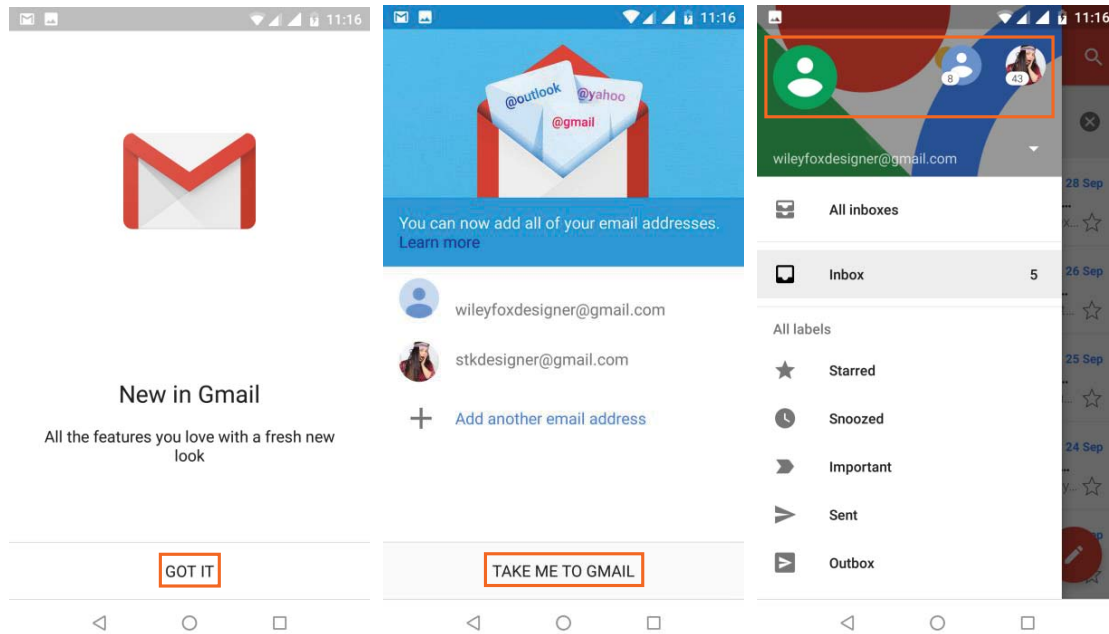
11:16

New in Gmail

All the features you love with a fresh new look

GOT IT

11:16

@outlook
@yahoo
@gmail

You can now add all of your email addresses. Learn more

wileyfoxdesigner@gmail.com

stkdesigner@gmail.com

Add another email address

TAKE ME TO GMAIL

11:16

8
43

wileyfoxdesigner@gmail.com

All inboxes

Inbox 5

All labels

Starred

Snoozed

Important

Sent

Outbox

28 Sep
26 Sep
25 Sep
24 Sep